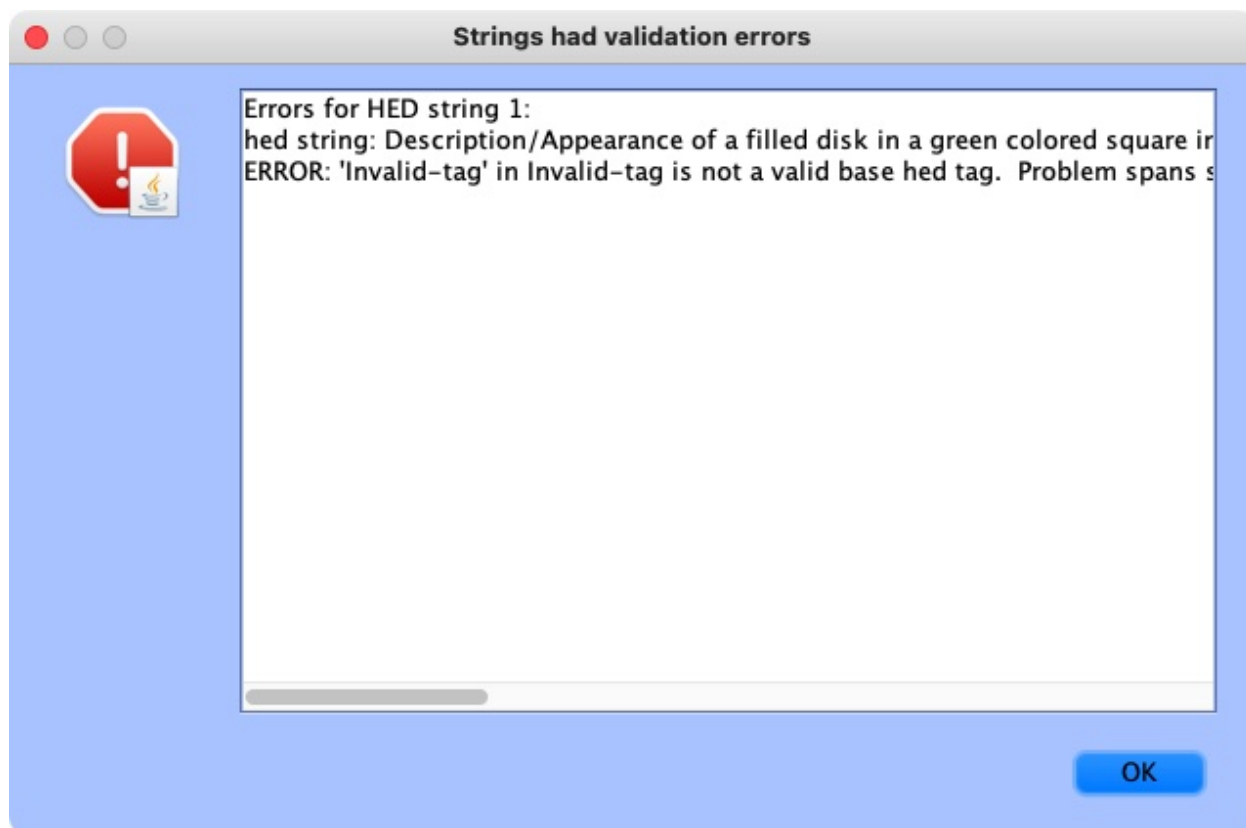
Strings had validation errors

Errors for HED string 1:
hed string: Description/Appearance of a filled disk in a green colored square i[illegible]
ERROR: 'Invalid-tag' in Invalid-tag is not a valid base hed tag. Problem spans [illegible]

OK